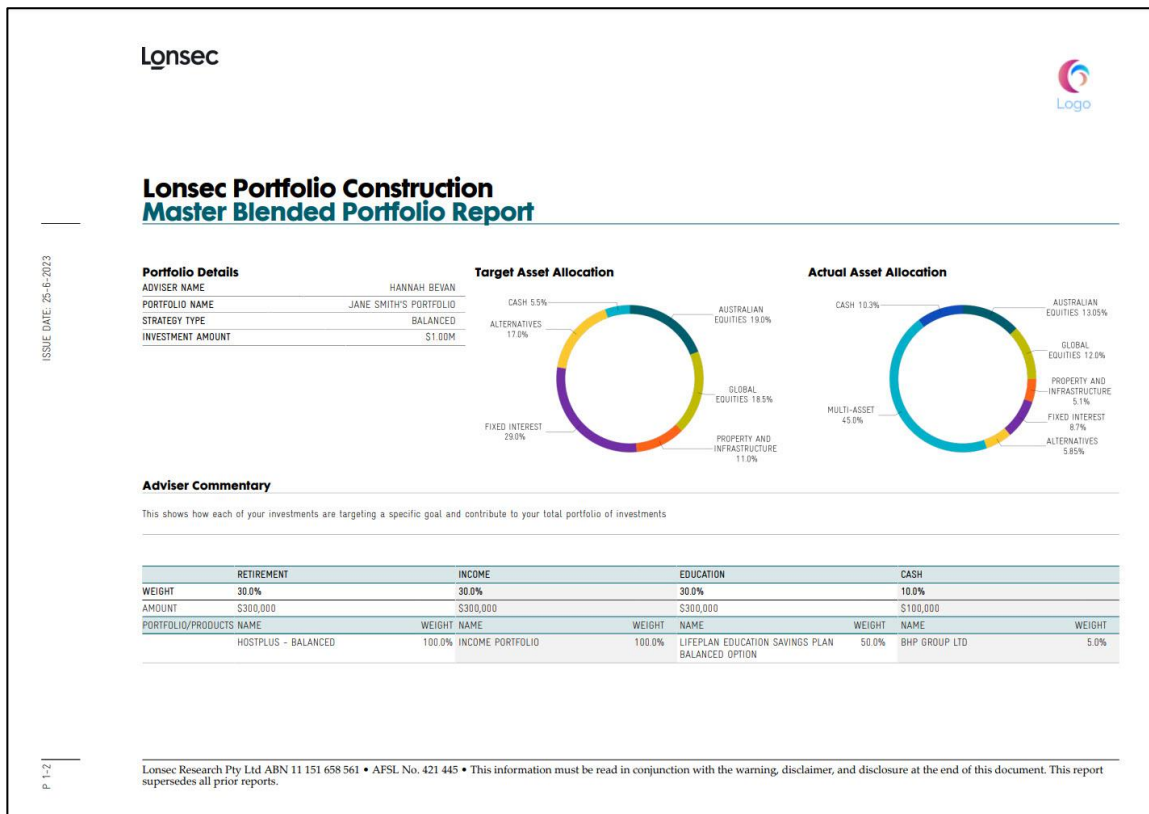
Lonsec

Logo

ISSUE DATE: 25-6-2023

Lonsec Portfolio Construction
Master Blended Portfolio Report

Portfolio Details

| ADVISER NAME | HANNAH BEVAN |
|---|---|
| PORTFOLIO NAME | JANE SMITH'S PORTFOLIO |
| STRATEGY TYPE | BALANCED |
| INVESTMENT AMOUNT | $1.00M |

Target Asset Allocation

CASH 5.5%
ALTERNATIVES 17.0%
FIXED INTEREST 29.0%
AUSTRALIAN EQUITIES 19.0%
GLOBAL EQUITIES 18.5%
PROPERTY AND INFRASTRUCTURE 11.0%

Actual Asset Allocation

CASH 10.3%
MULTI-ASSET 45.0%
AUSTRALIAN EQUITIES 13.05%
GLOBAL EQUITIES 12.0%
PROPERTY AND INFRASTRUCTURE 5.1%
FIXED INTEREST 8.7%
ALTERNATIVES 5.85%

Adviser Commentary

This shows how each of your investments are targeting a specific goal and contribute to your total portfolio of investments

| | RETIREMENT | | INCOME | | EDUCATION | | CASH | |
|---|---|---|---|---|---|---|---|---|
| WEIGHT | 30.0% | | 30.0% | | 30.0% | | 10.0% | |
| AMOUNT | $300,000 | | $300,000 | | $300,000 | | $100,000 | |
| PORTFOLIO/PRODUCTS | NAME | WEIGHT | NAME | WEIGHT | NAME | WEIGHT | NAME | WEIGHT |
| | HOSTPLUS - BALANCED | 100.0% | INCOME PORTFOLIO | 100.0% | LIFEPLAN EDUCATION SAVINGS PLAN BALANCED OPTION | 50.0% | BHP GROUP LTD | 5.0% |

P 1-2

Lonsec Research Pty Ltd ABN 11 151 658 561 • AFSL No. 421 445 • This information must be read in conjunction with the warning, disclaimer, and disclosure at the end of this document. This report supersedes all prior reports.